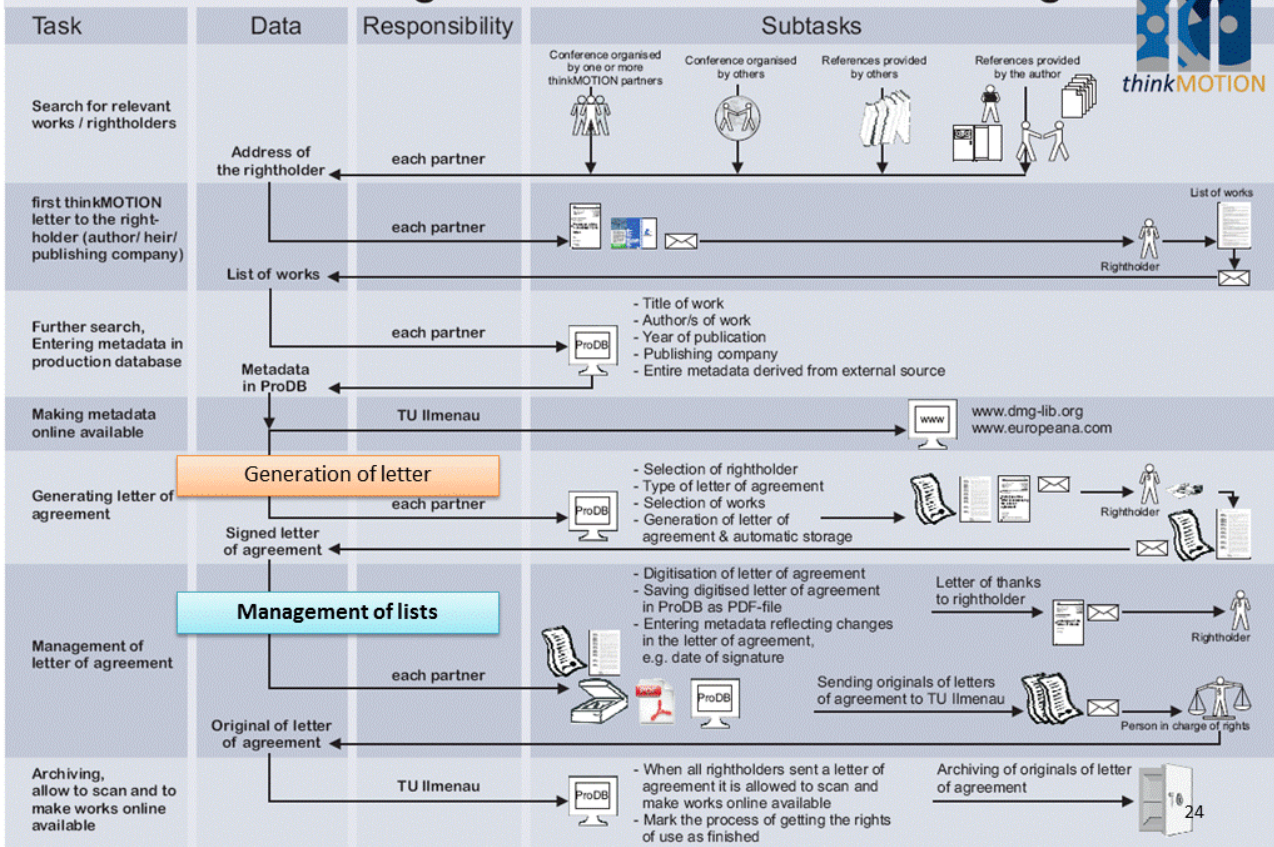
| Task | Data | Responsibility | Subtasks |
|---|---|---|---|
| Search for relevant works / rightholders | Address of the rightholder | each partner | Conference organised by one or more thinkMOTION partners; Conference organised by others; References provided by others; References provided by the author |
| first thinkMOTION letter to the rightholder (author/ heir/ publishing company) | List of works | each partner | Rightholder; List of works |
| Further search, Entering metadata in production database | Metadata in ProDB | each partner | ProDB - Title of work - Author/s of work - Year of publication - Publishing company - Entire metadata derived from external source |
| Making metadata online available | | TU Ilmenau | www www.dmg-lib.org www.europeana.com |
| Generating letter of agreement | Signed letter of agreement | each partner | ProDB - Selection of rightholder - Type of letter of agreement - Selection of works - Generation of letter of agreement & automatic storage; Rightholder |
| Management of letter of agreement | Original of letter of agreement | each partner | - Digitisation of letter of agreement - Saving digitised letter of agreement in ProDB as PDF-file - Entering metadata reflecting changes in the letter of agreement, e.g. date of signature; PDF; ProDB; Letter of thanks to rightholder; Rightholder; Sending originals of letters of agreement to TU Ilmenau; Person in charge of rights |
| Archiving, allow to scan and to make works online available | | TU Ilmenau | ProDB - When all rightholders sent a letter of agreement it is allowed to scan and make works online available - Mark the process of getting the rights of use as finished; Archiving of originals of letter of agreement |

thinkMOTION

Generation of letter

Management of lists

24